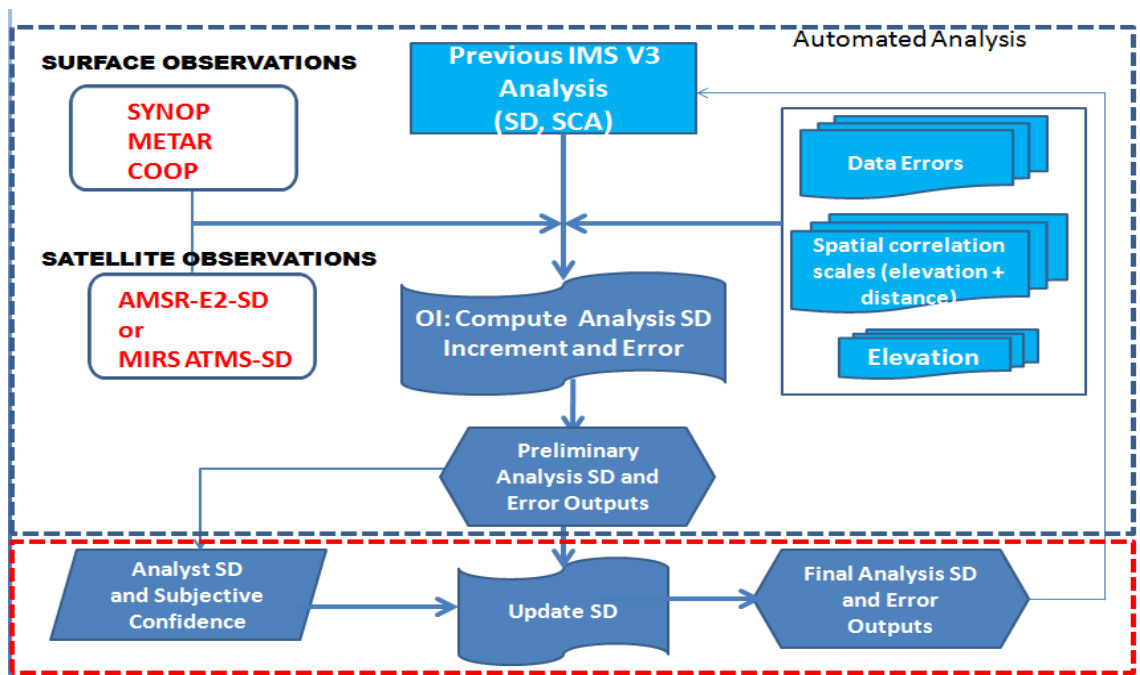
Automated Analysis

SURFACE OBSERVATIONS

SYNOP
METAR
COOP

SATELLITE OBSERVATIONS

AMSR-E2-SD
or
MIRS ATMS-SD

Previous IMS V3 Analysis (SD, SCA)

Data Errors

Spatial correlation scales (elevation + distance)

Elevation

OI: Compute Analysis SD Increment and Error

Preliminary Analysis SD and Error Outputs

Analyst SD and Subjective Confidence

Update SD

Final Analysis SD and Error Outputs